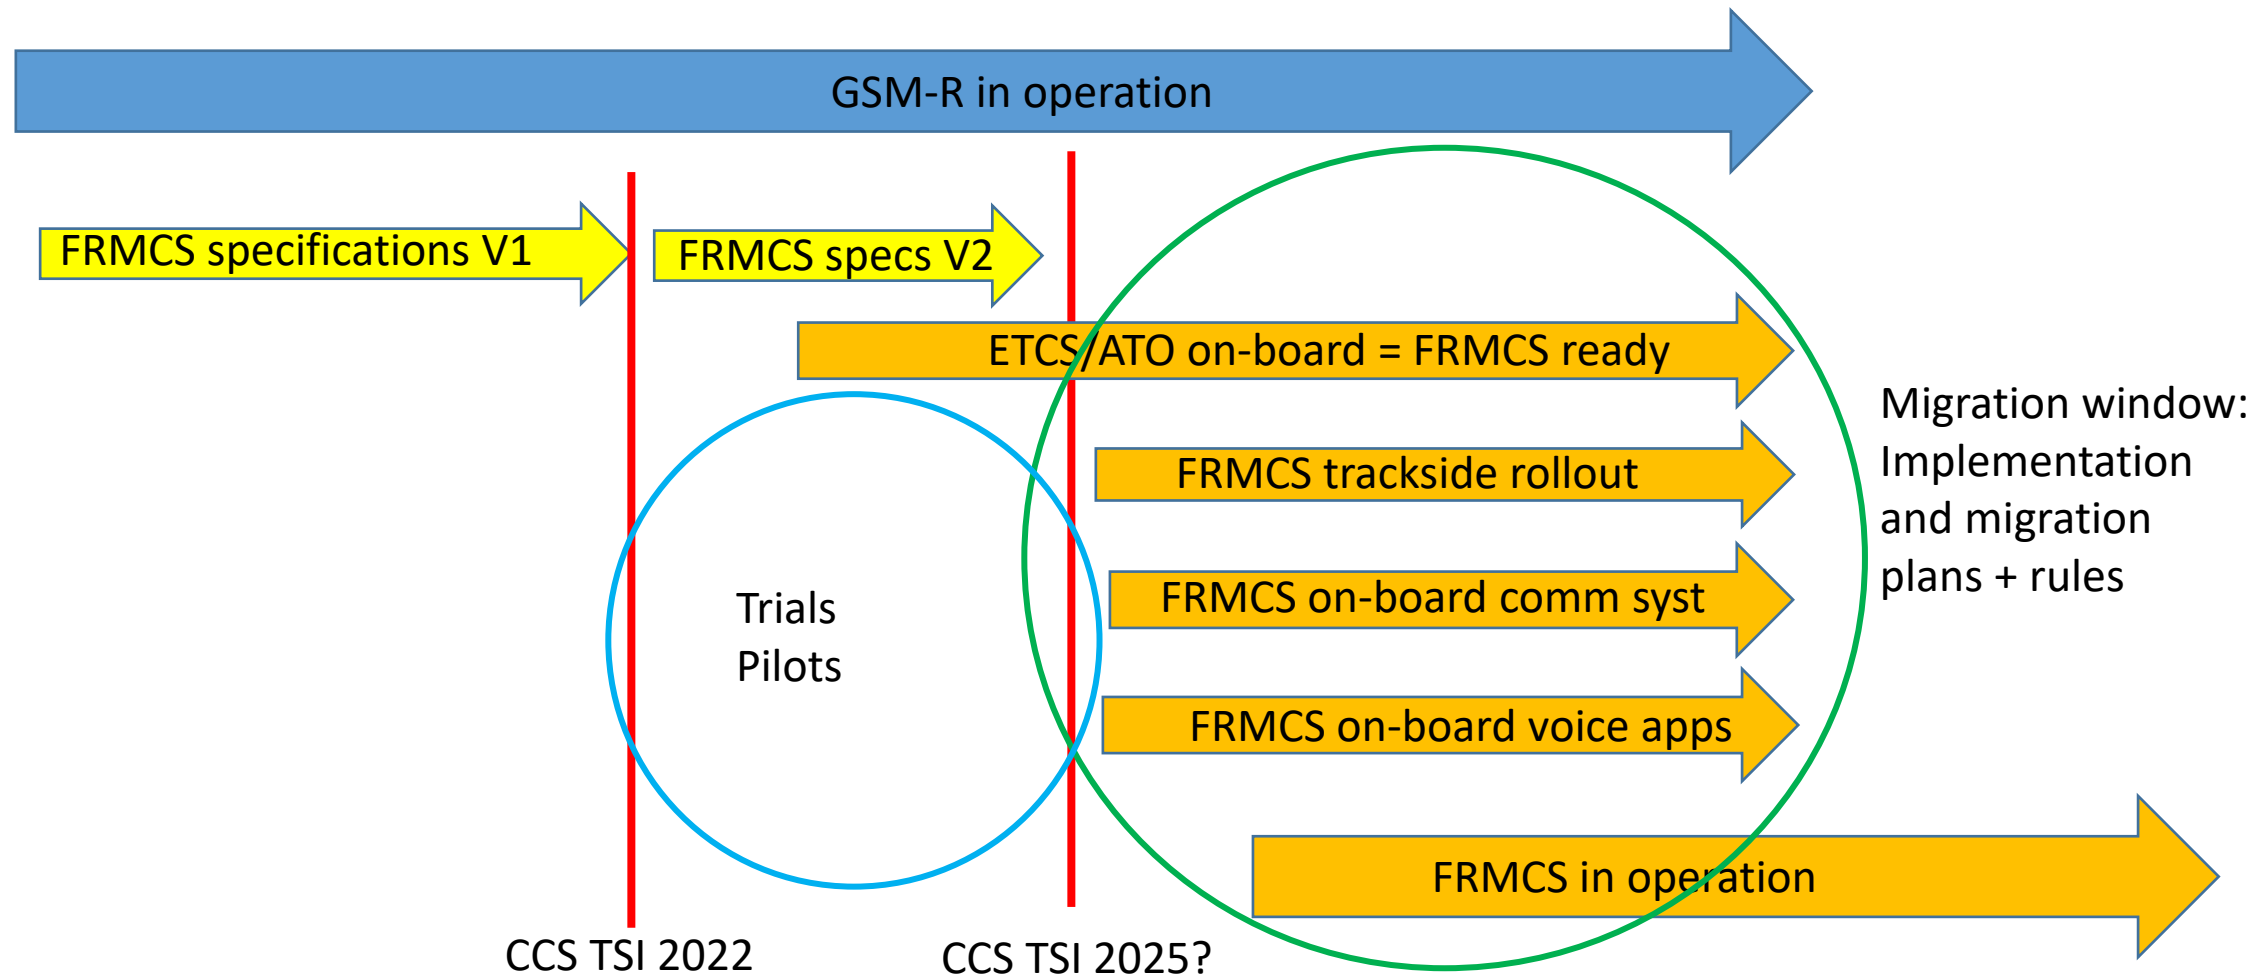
GSM-R in operation

FRMCS specifications V1

FRMCS specs V2

ETCS/ATO on-board = FRMCS ready

FRMCS trackside rollout

FRMCS on-board comm syst

FRMCS on-board voice apps

FRMCS in operation

Trials
Pilots

Migration window:
Implementation and migration plans + rules

CCS TSI 2022

CCS TSI 2025?